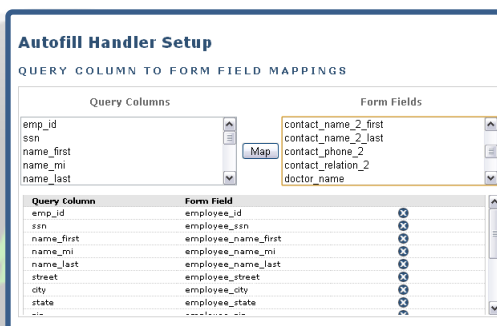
Autofill Handler Setup

QUERY COLUMN TO FORM FIELD MAPPINGS

Query Columns

Form Fields

emp_id
ssn
name_first
name_mi
name_last

Map

contact_name_2_first
contact_name_2_last
contact_phone_2
contact_relation_2
doctor_name

| Query Column | Form Field |
|---|---|
| emp_id | employee_id |
| ssn | employee_ssn |
| name_first | employee_name_first |
| name_mi | employee_name_mi |
| name_last | employee_name_last |
| street | employee_street |
| city | employee_city |
| state | employee_state |
| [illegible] | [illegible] |